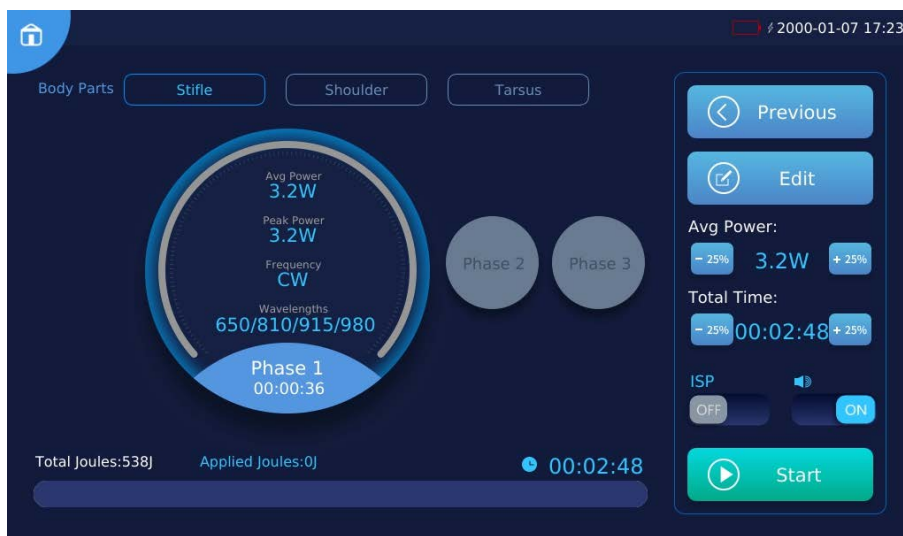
2000-01-07 17:23

Body Parts Stifle Shoulder Tarsus

Avg Power
3.2W
Peak Power
3.2W
Frequency
CW
Wavelengths
650/810/915/980

Phase 1
00:00:36

Phase 2 Phase 3

Previous

Edit

Avg Power:
- 25% 3.2W + 25%

Total Time:
- 25% 00:02:48 + 25%

ISP
OFF
ON

Total Joules:538J Applied Joules:0J 00:02:48

Start